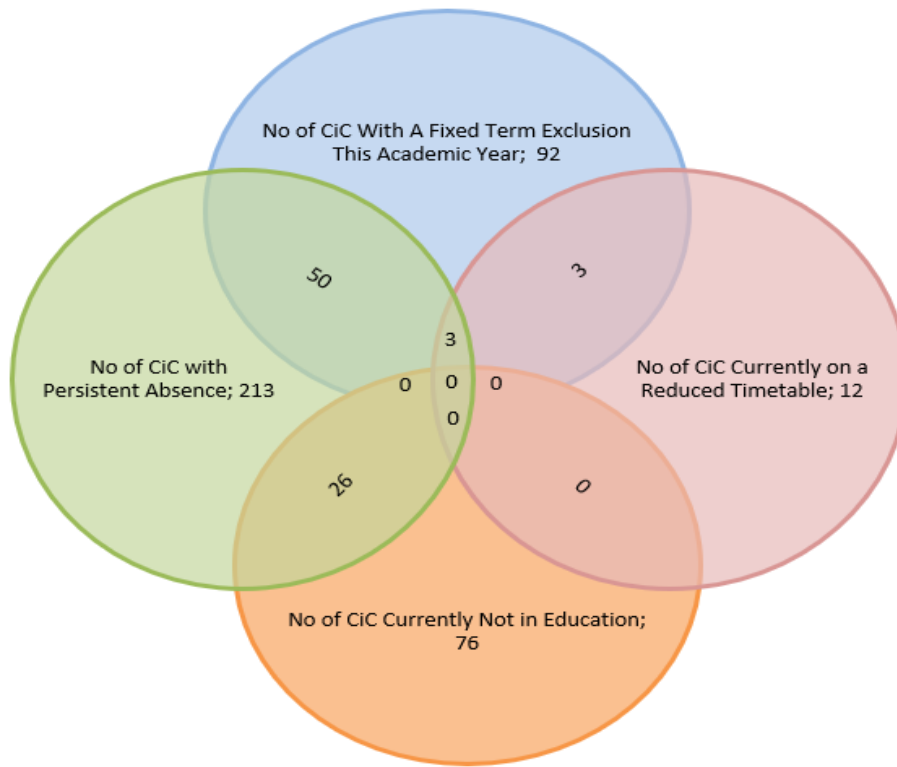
No of CiC With A Fixed Term Exclusion This Academic Year; 92

50

3

No of CiC with Persistent Absence; 213

3

0 0 0

0

No of CiC Currently on a Reduced Timetable; 12

26

0

No of CiC Currently Not in Education; 76